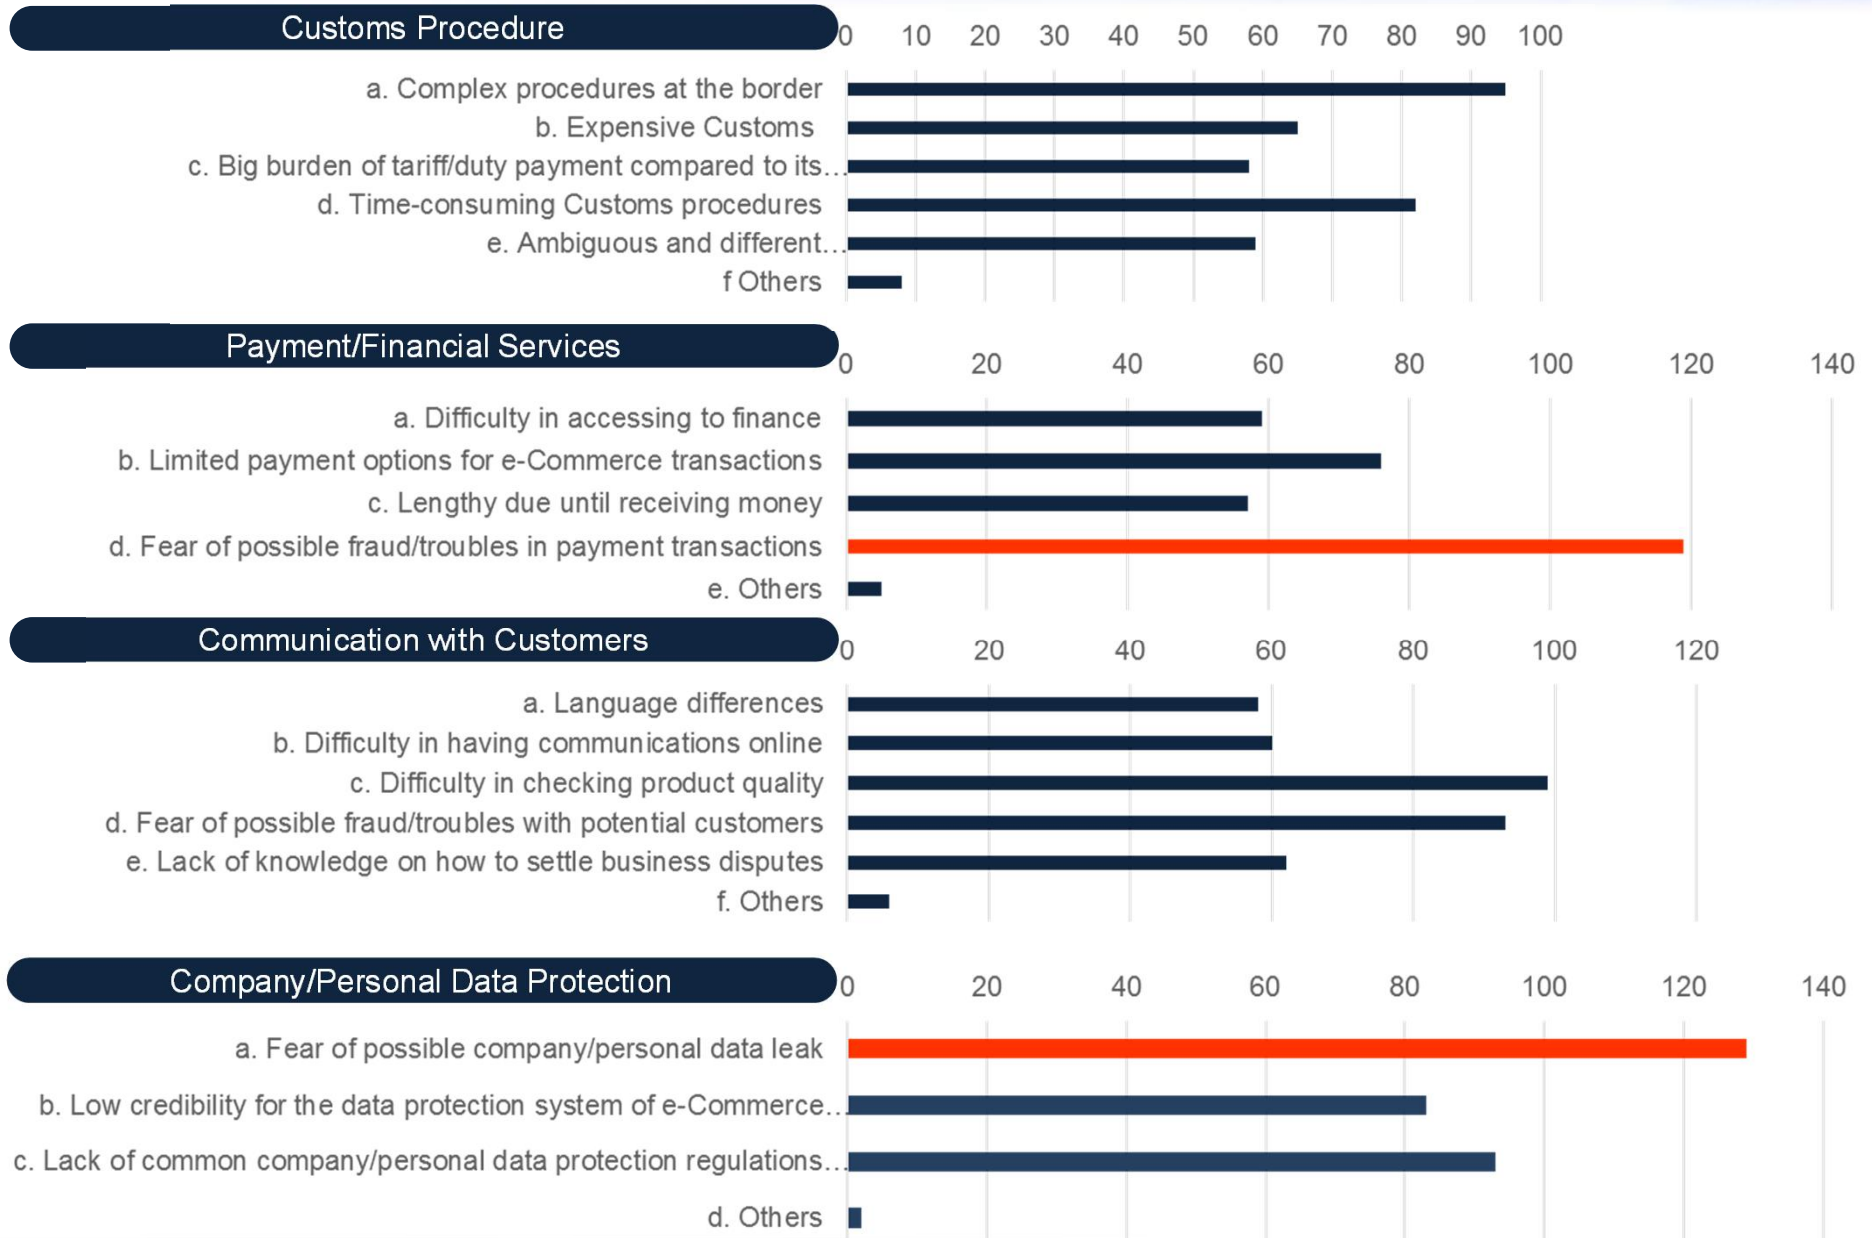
Customs Procedure

0 10 20 30 40 50 60 70 80 90 100

a. Complex procedures at the border
b. Expensive Customs
c. Big burden of tariff/duty payment compared to its...
d. Time-consuming Customs procedures
e. Ambiguous and different...
f Others

Payment/Financial Services

0 20 40 60 80 100 120 140

a. Difficulty in accessing to finance
b. Limited payment options for e-Commerce transactions
c. Lengthy due until receiving money
d. Fear of possible fraud/troubles in payment transactions
e. Others

Communication with Customers

0 20 40 60 80 100 120

a. Language differences
b. Difficulty in having communications online
c. Difficulty in checking product quality
d. Fear of possible fraud/troubles with potential customers
e. Lack of knowledge on how to settle business disputes
f. Others

Company/Personal Data Protection

0 20 40 60 80 100 120 140

a. Fear of possible company/personal data leak
b. Low credibility for the data protection system of e-Commerce...
c. Lack of common company/personal data protection regulations...
d. Others